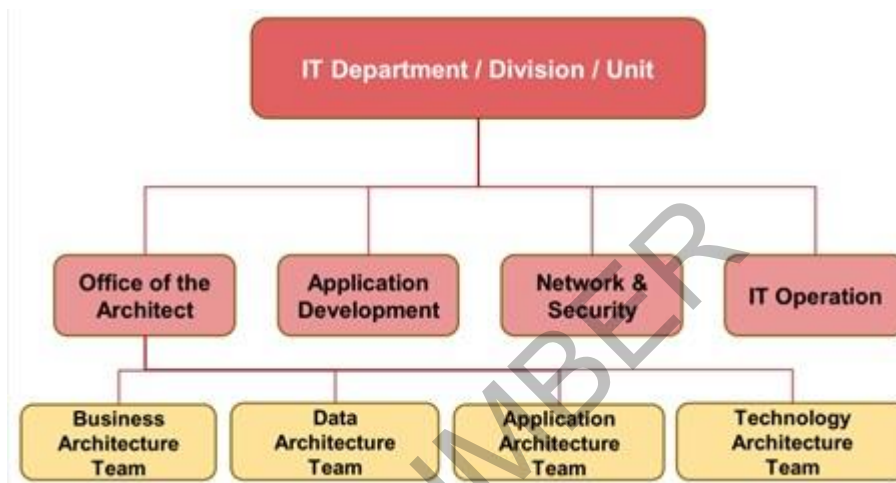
IT Department / Division / Unit

Office of the Architect

Application Development

Network & Security

IT Operation

Business Architecture Team

Data Architecture Team

Application Architecture Team

Technology Architecture Team

MBER